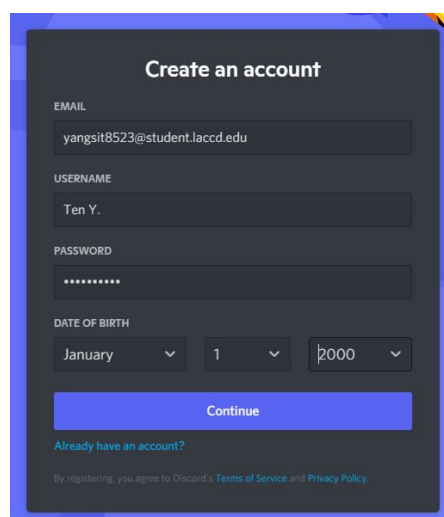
Create an account

EMAIL

yangsit8523@student.laccd.edu

USERNAME

Ten Y.

PASSWORD

••••••••••

DATE OF BIRTH

January

1

2000

Continue

Already have an account?

By registering, you agree to Discord's Terms of Service and Privacy Policy.